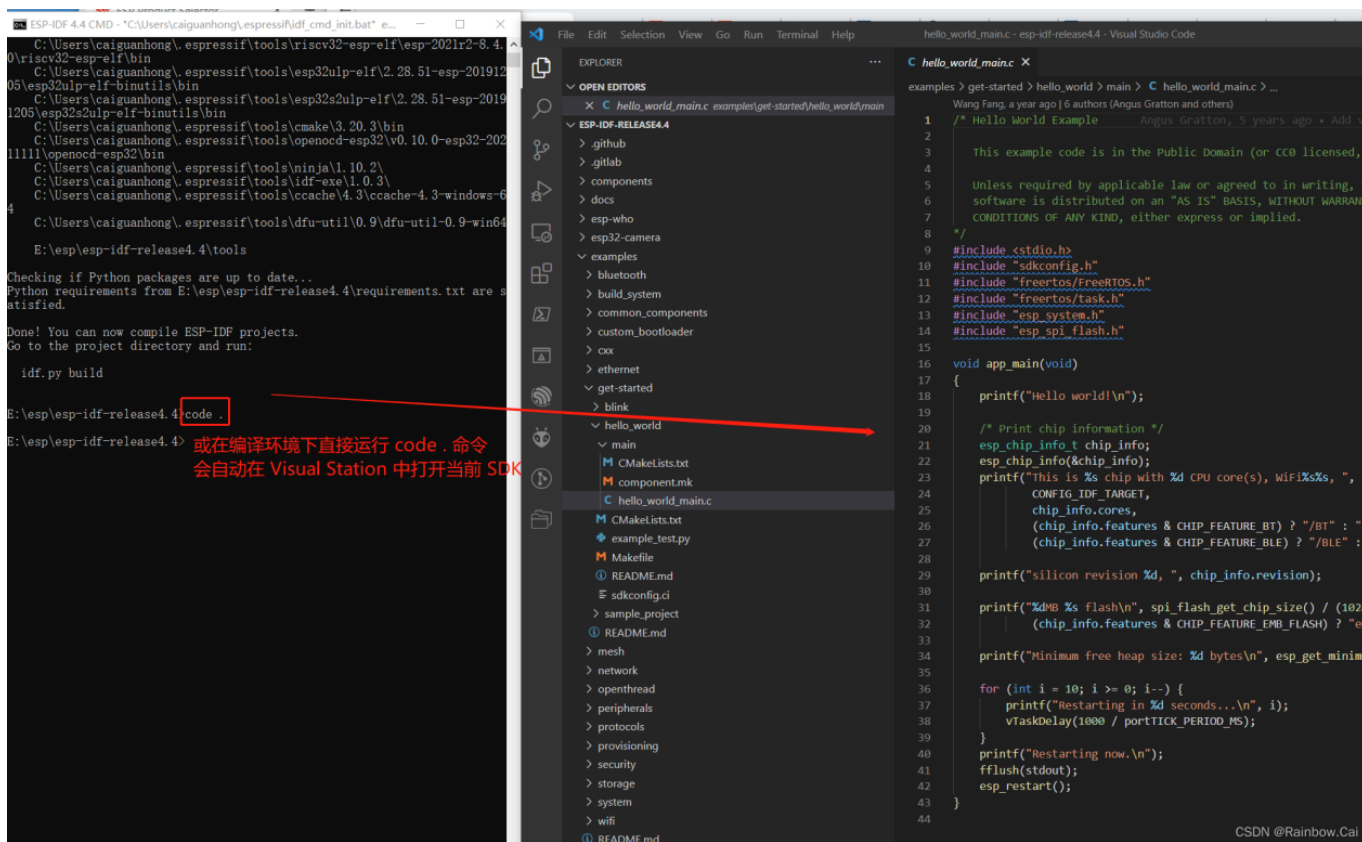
ESP-IDF 4.4 CMD - "C:\Users\caiguanhong\.espressif\idf_cmd_init.bat" e...

C:\Users\caiguanhong\.espressif\tools\riscv32-esp-elf\esp-2021r2-8.4.0\riscv32-esp-elf\bin
C:\Users\caiguanhong\.espressif\tools\esp32ulp-elf\2.28.51-esp-20191205\esp32ulp-elf-binutils\bin
C:\Users\caiguanhong\.espressif\tools\esp32s2ulp-elf\2.28.51-esp-20191205\esp32s2ulp-elf-binutils\bin
C:\Users\caiguanhong\.espressif\tools\cmake\3.20.3\bin
C:\Users\caiguanhong\.espressif\tools\openocd-esp32\v0.10.0-esp32-20211111\openocd-esp32\bin
C:\Users\caiguanhong\.espressif\tools\ninja\1.10.2\
C:\Users\caiguanhong\.espressif\tools\idf-exe\1.0.3\
C:\Users\caiguanhong\.espressif\tools\ccache\4.3\ccache-4.3-windows-64
C:\Users\caiguanhong\.espressif\tools\dfu-util\0.9\dfu-util-0.9-win64

E:\esp\esp-idf-release4.4\tools

Checking if Python packages are up to date...
Python requirements from E:\esp\esp-idf-release4.4\requirements.txt are satisfied.

Done! You can now compile ESP-IDF projects.
Go to the project directory and run:

idf.py build

E:\esp\esp-idf-release4.4>code .

E:\esp\esp-idf-release4.4>

或在编译环境下直接运行 code . 命令
会自动在 Visual Station 中打开当前 SDK

File Edit Selection View Go Run Terminal Help   hello_world_main.c - esp-idf-release4.4 - Visual Studio Code

EXPLORER ...
OPEN EDITORS
× C hello_world_main.c examples\get-started\hello_world\main
ESP-IDF-RELEASE4.4
.github
.gitlab
components
docs
esp-who
esp32-camera
examples
bluetooth
build_system
common_components
custom_bootloader
cxx
ethernet
get-started
blink
hello_world
main
CMakeLists.txt
component.mk
hello_world_main.c
CMakeLists.txt
example_test.py
Makefile
README.md
sdkconfig.ci
sample_project
README.md
mesh
network
openthread
peripherals
protocols
provisioning
security
storage
system
wifi
README.md

C hello_world_main.c ×
examples > get-started > hello_world > main > C hello_world_main.c > ...
Wang Fang, a year ago | 6 authors (Angus Gratton and others)

1 /* Hello World Example     Angus Gratton, 5 years ago • Add v
2
3    This example code is in the Public Domain (or CC0 licensed,
4
5    Unless required by applicable law or agreed to in writing,
6    software is distributed on an "AS IS" BASIS, WITHOUT WARRAN
7    CONDITIONS OF ANY KIND, either express or implied.
8 */
9 #include <stdio.h>
10 #include "sdkconfig.h"
11 #include "freertos/FreeRTOS.h"
12 #include "freertos/task.h"
13 #include "esp_system.h"
14 #include "esp_spi_flash.h"
15
16 void app_main(void)
17 {
18     printf("Hello world!\n");
19
20     /* Print chip information */
21     esp_chip_info_t chip_info;
22     esp_chip_info(&chip_info);
23     printf("This is %s chip with %d CPU core(s), WiFi%s%s, ",
24             CONFIG_IDF_TARGET,
25             chip_info.cores,
26             (chip_info.features & CHIP_FEATURE_BT) ? "/BT" : "
27             (chip_info.features & CHIP_FEATURE_BLE) ? "/BLE" :
28
29     printf("silicon revision %d, ", chip_info.revision);
30
31     printf("%dMB %s flash\n", spi_flash_get_chip_size() / (102
32             (chip_info.features & CHIP_FEATURE_EMB_FLASH) ? "e
33
34     printf("Minimum free heap size: %d bytes\n", esp_get_minim
35
36     for (int i = 10; i >= 0; i--) {
37         printf("Restarting in %d seconds...\n", i);
38         vTaskDelay(1000 / portTICK_PERIOD_MS);
39     }
40     printf("Restarting now.\n");
41     fflush(stdout);
42     esp_restart();
43 }
44

CSDN @Rainbow.Cai